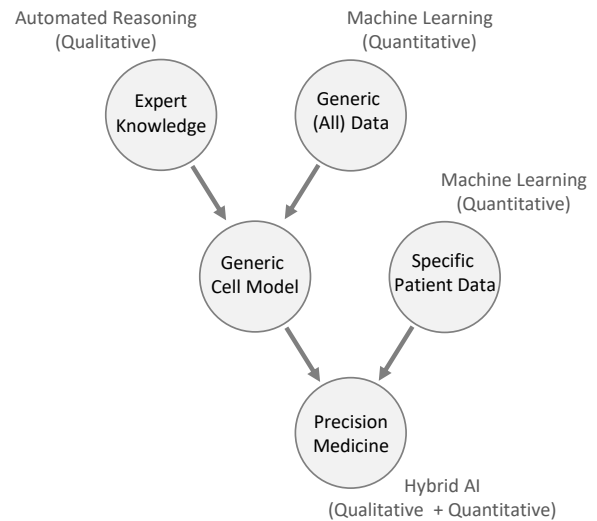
Automated Reasoning
(Qualitative)

Machine Learning
(Quantitative)

Expert
Knowledge

Generic
(All) Data

Machine Learning
(Quantitative)

Generic
Cell Model

Specific
Patient Data

Precision
Medicine

Hybrid AI
(Qualitative + Quantitative)